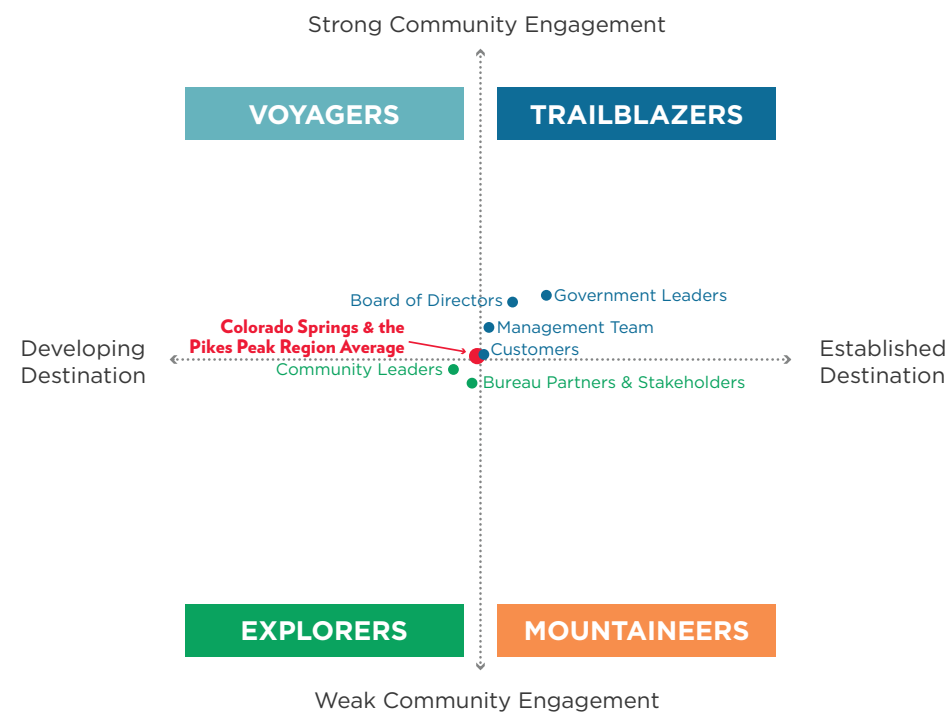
Strong Community Engagement

VOYAGERS

TRAILBLAZERS

Board of Directors

Government Leaders

Colorado Springs & the Pikes Peak Region Average

Management Team

Developing Destination

Customers

Established Destination

Community Leaders

Bureau Partners & Stakeholders

EXPLORERS

MOUNTAINEERS

Weak Community Engagement